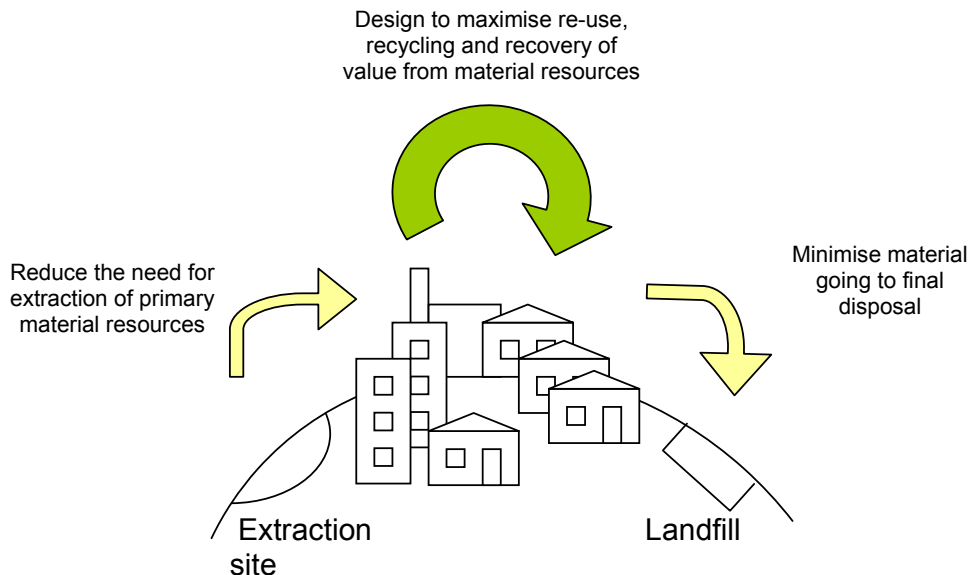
Design to maximise re-use, recycling and recovery of value from material resources

Reduce the need for extraction of primary material resources

Minimise material going to final disposal

Extraction site

Landfill